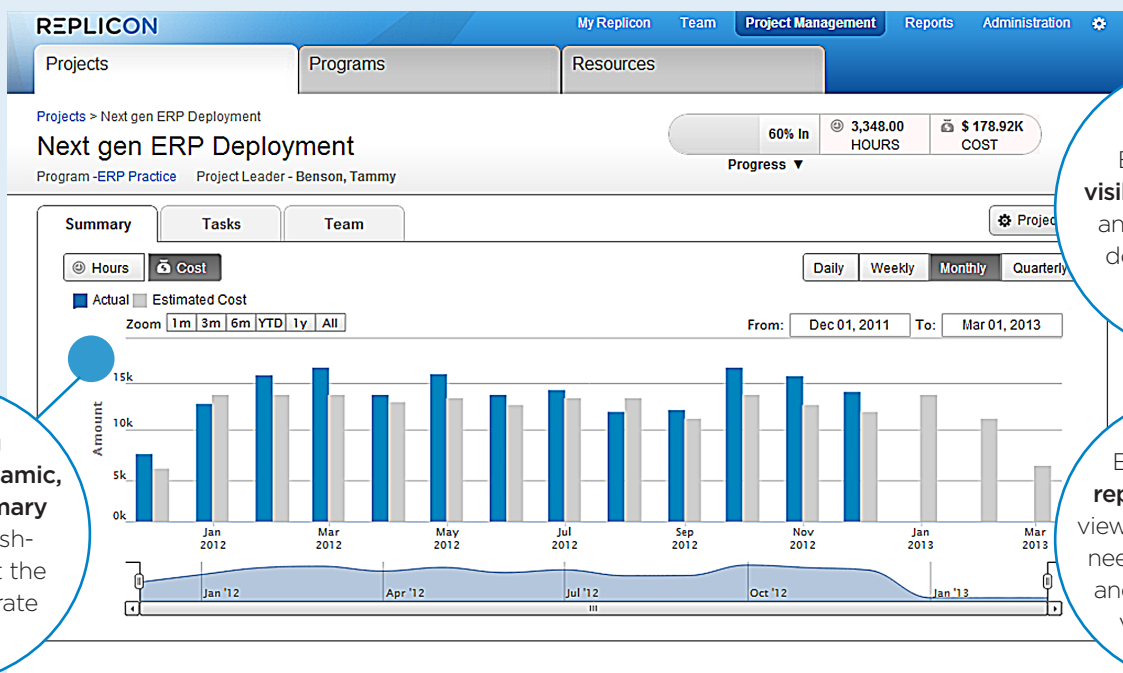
REPLICON

My Replicon Team Project Management Reports Administration

Projects Programs Resources

Projects > Next gen ERP Deployment

Next gen ERP Deployment

Program -ERP Practice Project Leader - Benson, Tammy

60% In

Progress ▼

3,348.00 HOURS

$ 178.92K COST

E visi an de

Summary Tasks Team

Projec

Hours Cost

Daily Weekly Monthly Quarterly

Actual Estimated Cost

Zoom 1m 3m 6m YTD 1y All

From: Dec 01, 2011 To: Mar 01, 2013

15k 10k 5k 0k

Amount

Jan 2012 Mar 2012 May 2012 Jul 2012 Sep 2012 Nov 2012 Jan 2013 Mar 2013

Jan '12 Apr '12 Jul '12 Oct '12 Jan '13

amic, nary sh- t the rate

E rep view nee an v